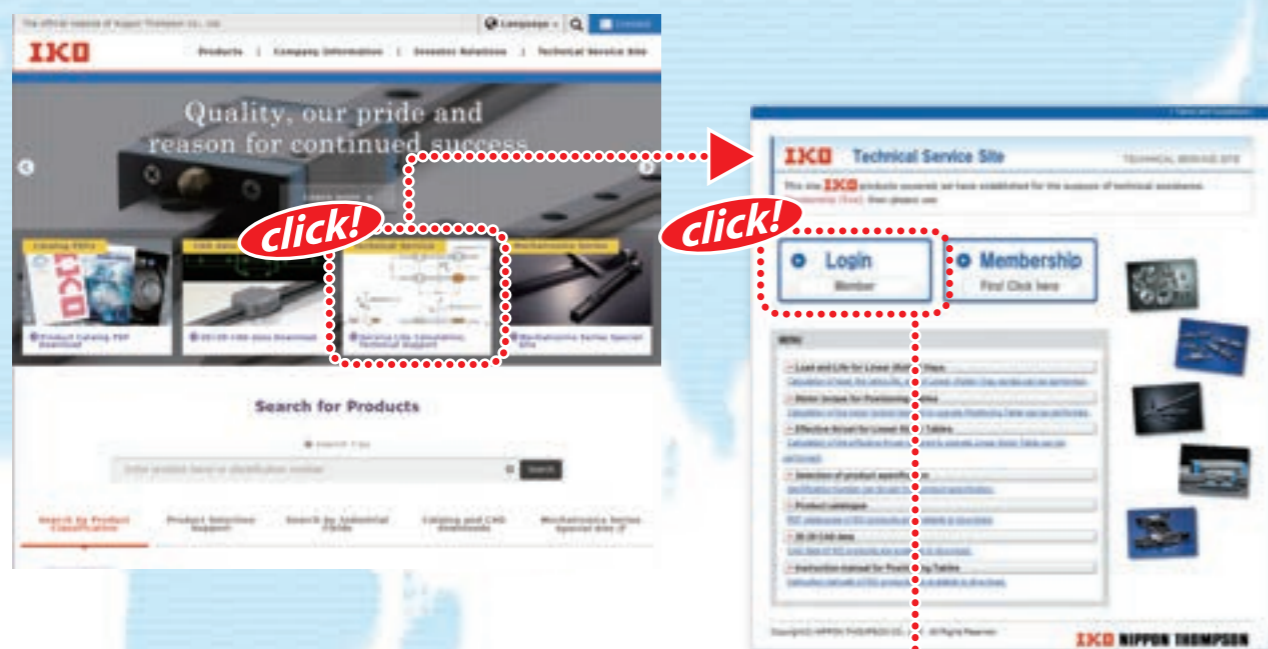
The official website of Nippon Thompson Co., Ltd.

Language

Contact

IKO

Products | Company Information | Investor Relations | Technical Service Site

Quality, our pride and reason for continued success

Catalog PDFs

CAD data

Technical Service

Mechatronics Series

Product Catalog PDF Download

2D/3D CAD data Download

Service Life Calculation Technical Support

Mechatronics Series Special Site

click!

Search for Products

Enter product name or identification number

Search

Search by Product Classification

Product Selection Support

Search by Industrial Fields

Catalog and CAD downloads

Mechatronics Series Special Site

IKO Technical Service Site

TECHNICAL SERVICE SITE

click!

Login

Member

Membership

First Click here

MENU

Load and Life for Linear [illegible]

Motor torque for Positioning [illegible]

Effective thrust for Linear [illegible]

Selection of product specification

Product catalogue

2D-3D CAD data

Instruction manual for Positioning Tables

IKO NIPPON THOMPSON